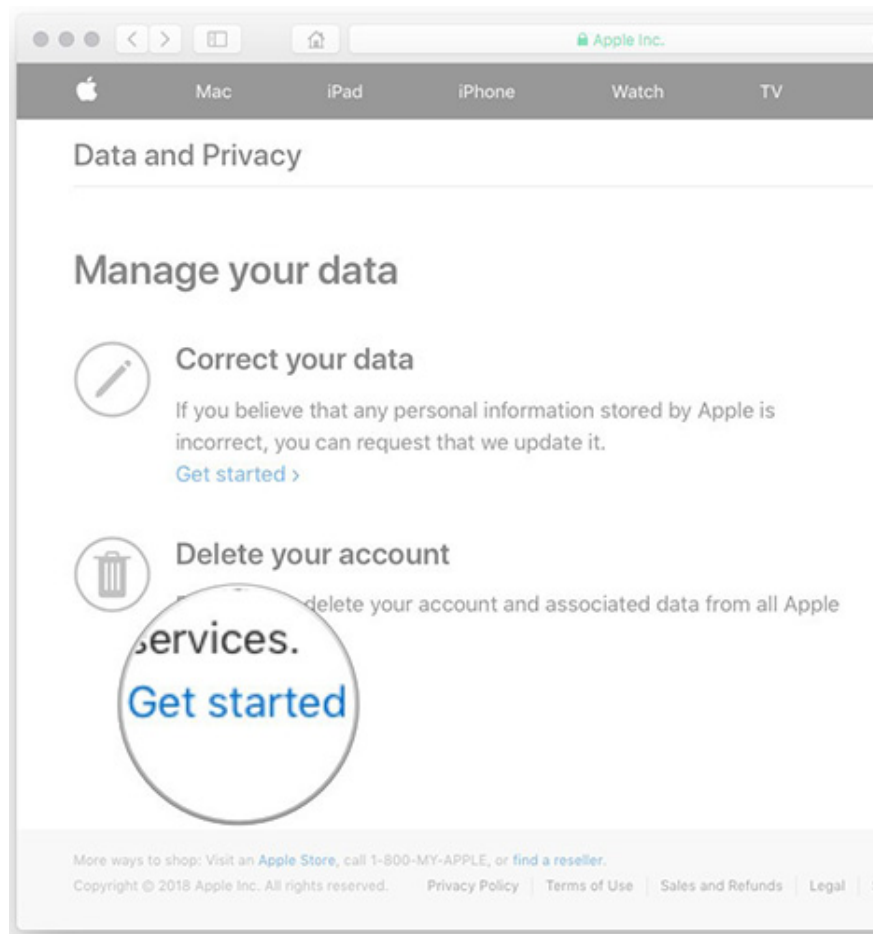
Apple Inc.

Mac iPad iPhone Watch TV

Data and Privacy

Manage your data

Correct your data

If you believe that any personal information stored by Apple is incorrect, you can request that we update it.

Get started ›

Delete your account

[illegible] delete your account and associated data from all Apple

services.

Get started

More ways to shop: Visit an Apple Store, call 1-800-MY-APPLE, or find a reseller.

Copyright © 2018 Apple Inc. All rights reserved. Privacy Policy | Terms of Use | Sales and Refunds | Legal |